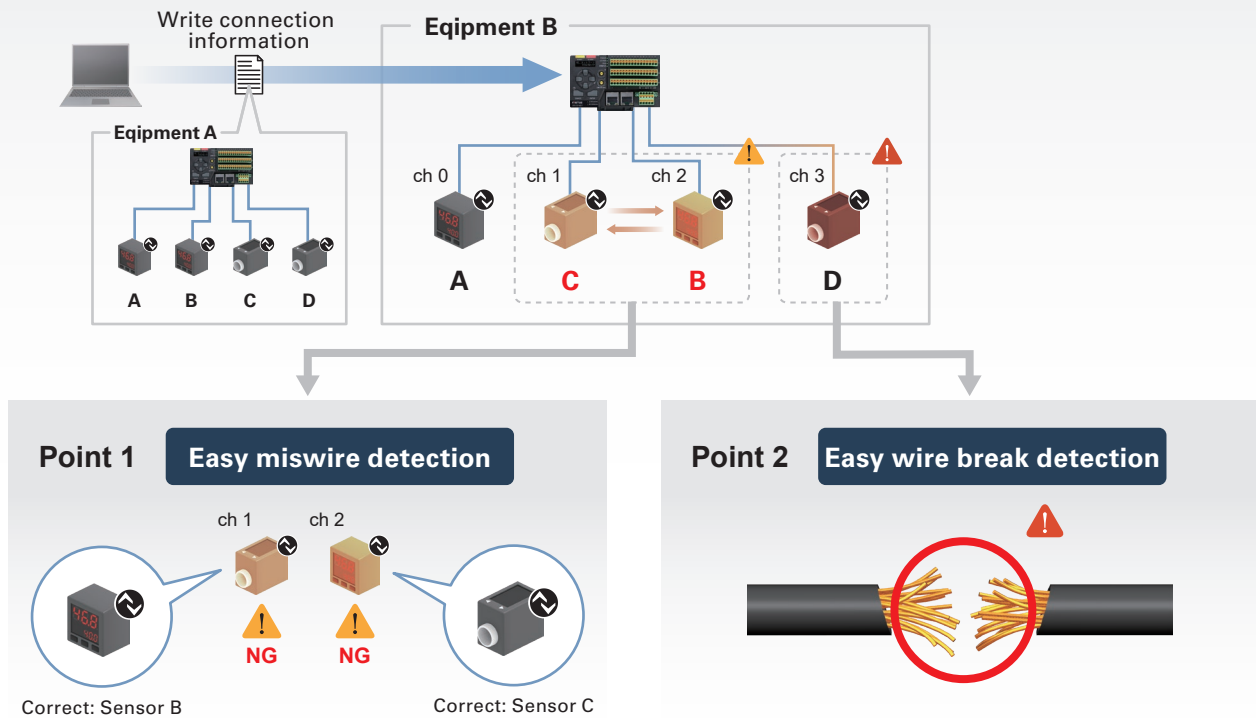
Write connection information

Eqipment B

Eqipment A

A B C D

ch 0 ch 1 ch 2 ch 3

A C B D

Point 1 Easy miswire detection

ch 1 ch 2

NG NG

Correct: Sensor B

Correct: Sensor C

Point 2 Easy wire break detection